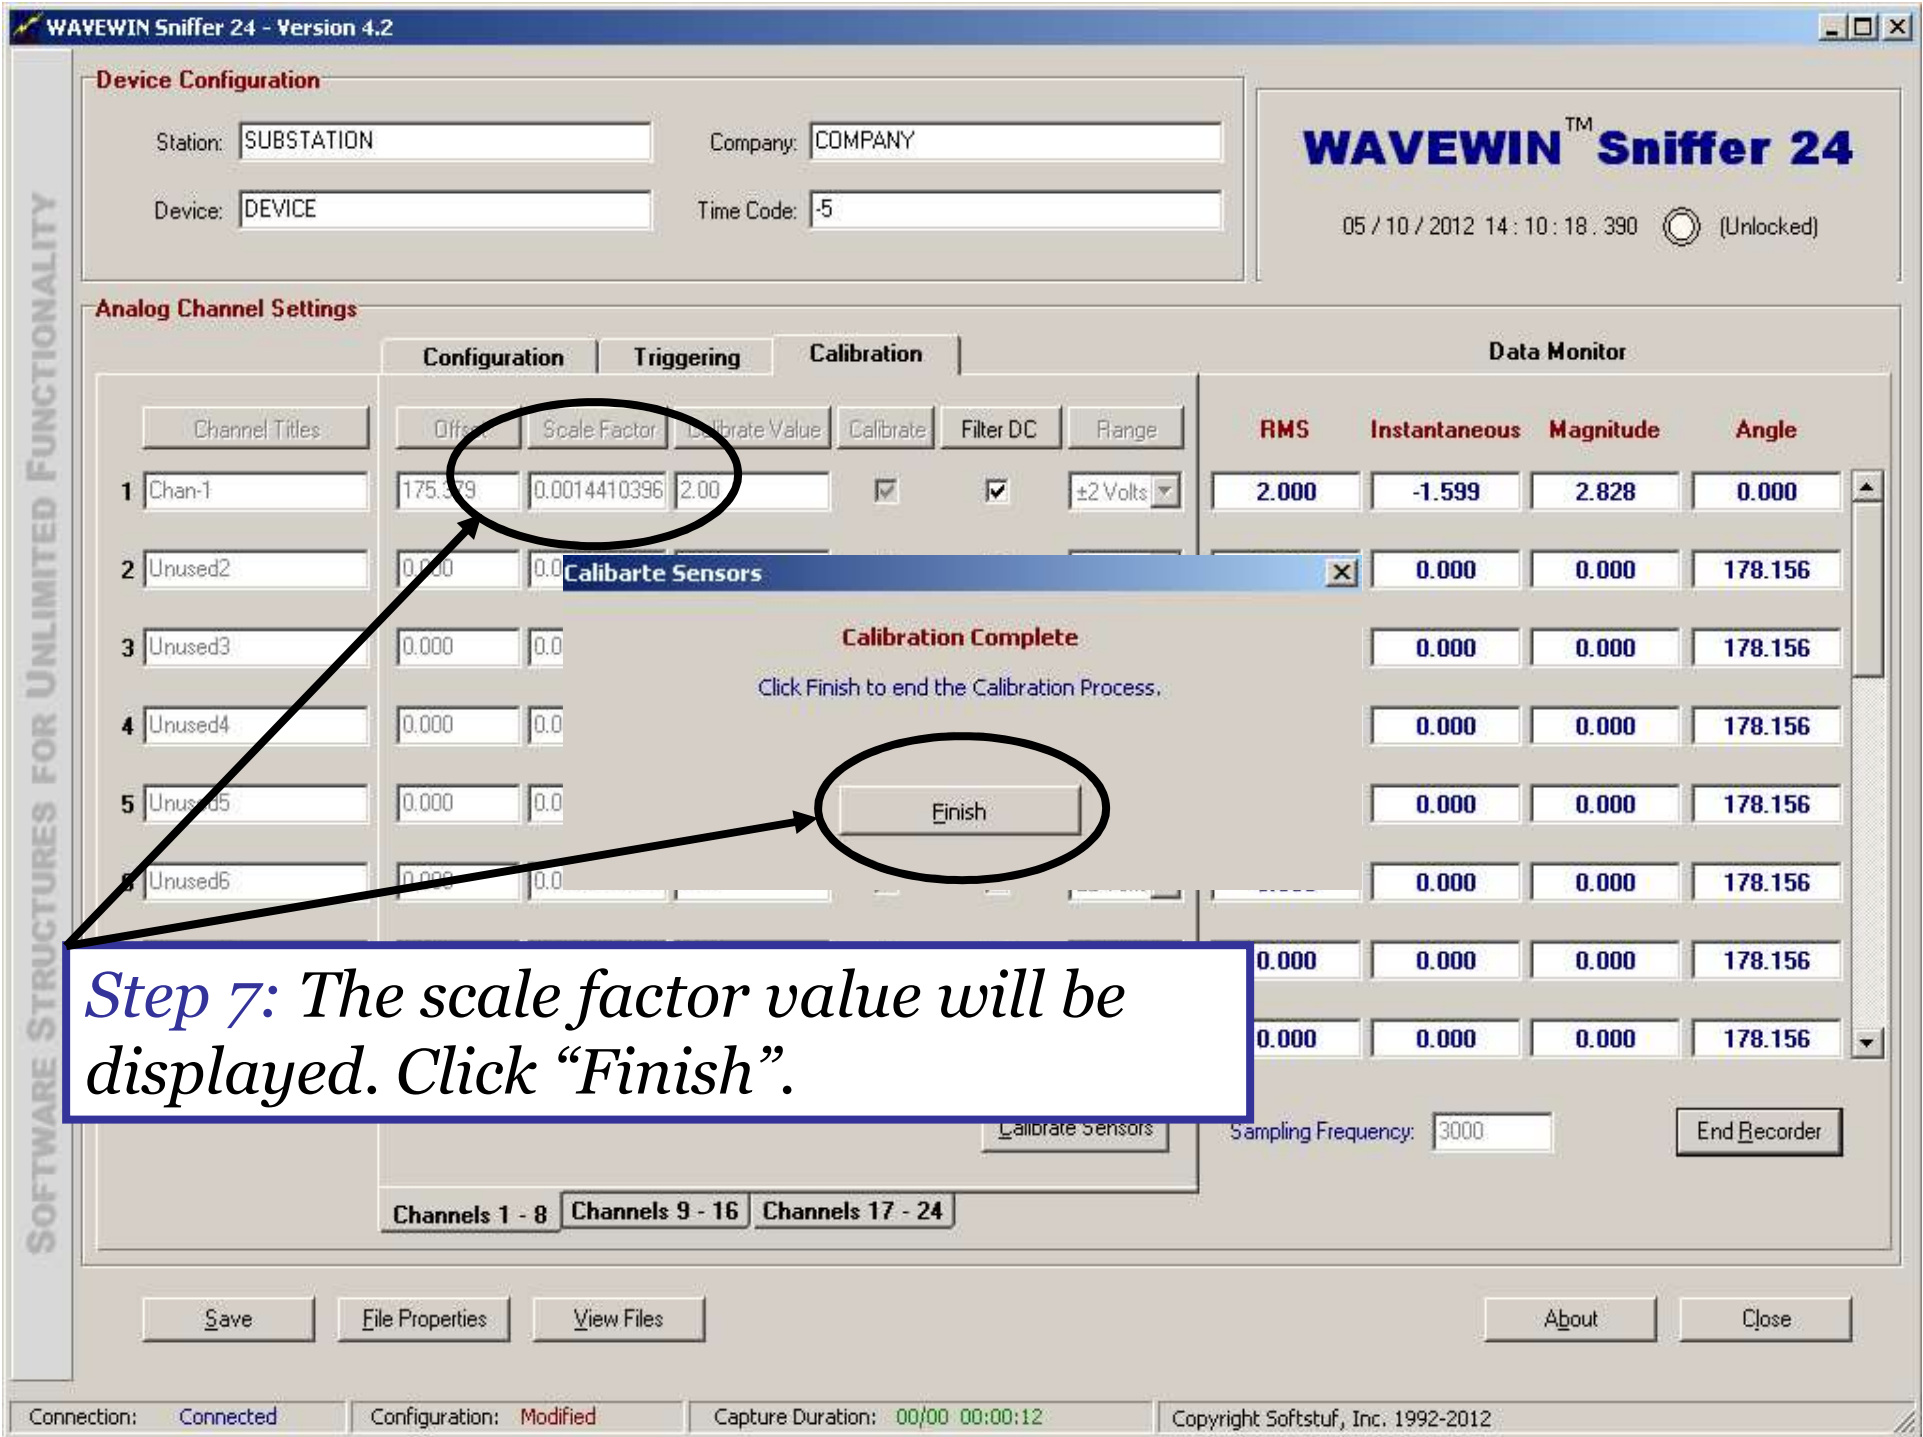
WAVEWIN Sniffer 24 - Version 4.2

SOFTWARE STRUCTURES FOR UNLIMITED FUNCTIONALITY

Device Configuration

Station: SUBSTATION
Company: COMPANY
Device: DEVICE
Time Code: -5

WAVEWIN™ Sniffer 24
05 / 10 / 2012 14 : 10 : 18 . 390 (Unlocked)

Analog Channel Settings

Configuration | Triggering | Calibration

Data Monitor

Channel Titles | Offset | Scale Factor | Calibrate Value | Calibrate | Filter DC | Range

RMS | Instantaneous | Magnitude | Angle

1 Chan-1 175.379 0.0014410396 2.00 ±2 Volts 2.000 -1.599 2.828 0.000
2 Unused2 0.000 0.0 0.000 0.000 178.156
3 Unused3 0.000 0.0 0.000 0.000 178.156
4 Unused4 0.000 0.0 0.000 0.000 178.156
5 Unused5 0.000 0.0 0.000 0.000 178.156
6 Unused6 0.000 0.0 0.000 0.000 178.156
0.000 0.000 0.000 178.156
0.000 0.000 0.000 178.156

Calibarte Sensors
Calibration Complete
Click Finish to end the Calibration Process.
Finish

Step 7: The scale factor value will be displayed. Click “Finish”.

Calibrate Sensors
Sampling Frequency: 3000
End Recorder

Channels 1 - 8 | Channels 9 - 16 | Channels 17 - 24

Save | File Properties | View Files | About | Close

Connection: Connected | Configuration: Modified | Capture Duration: 00/00 00:00:12 | Copyright Softstuf, Inc. 1992-2012